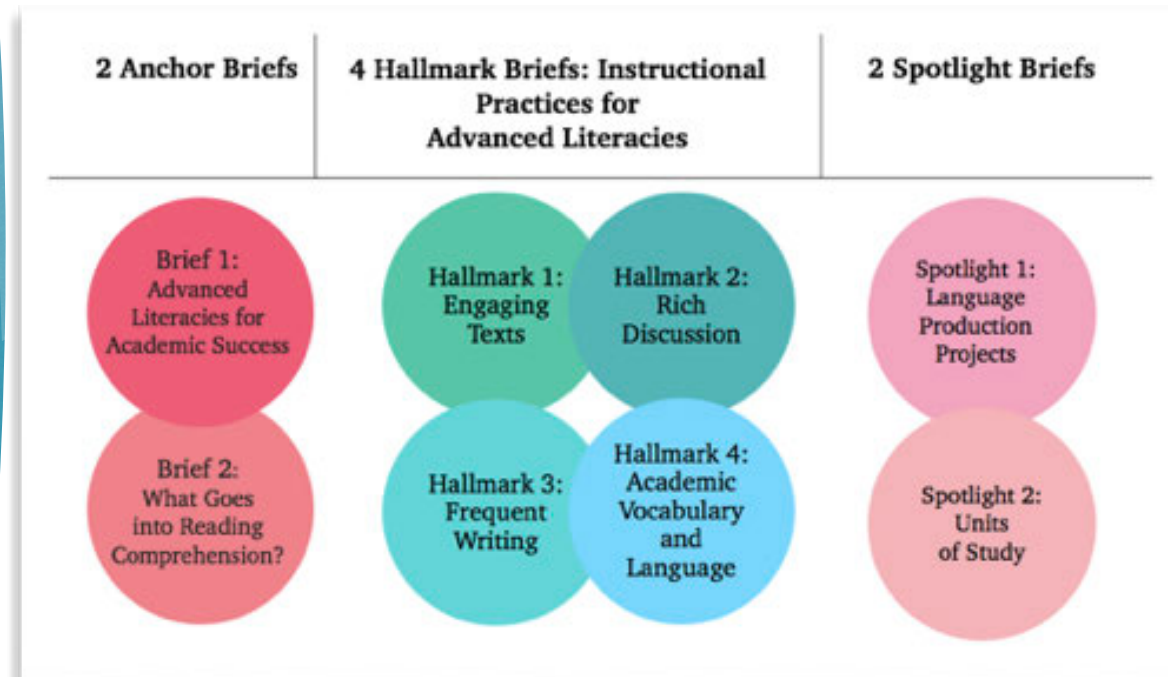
| 2 Anchor Briefs | 4 Hallmark Briefs: Instructional Practices for Advanced Literacies | 2 Spotlight Briefs |
|---|---|---|

Brief 1: Advanced Literacies for Academic Success

Brief 2: What Goes into Reading Comprehension?

Hallmark 1: Engaging Texts

Hallmark 2: Rich Discussion

Hallmark 3: Frequent Writing

Hallmark 4: Academic Vocabulary and Language

Spotlight 1: Language Production Projects

Spotlight 2: Units of Study